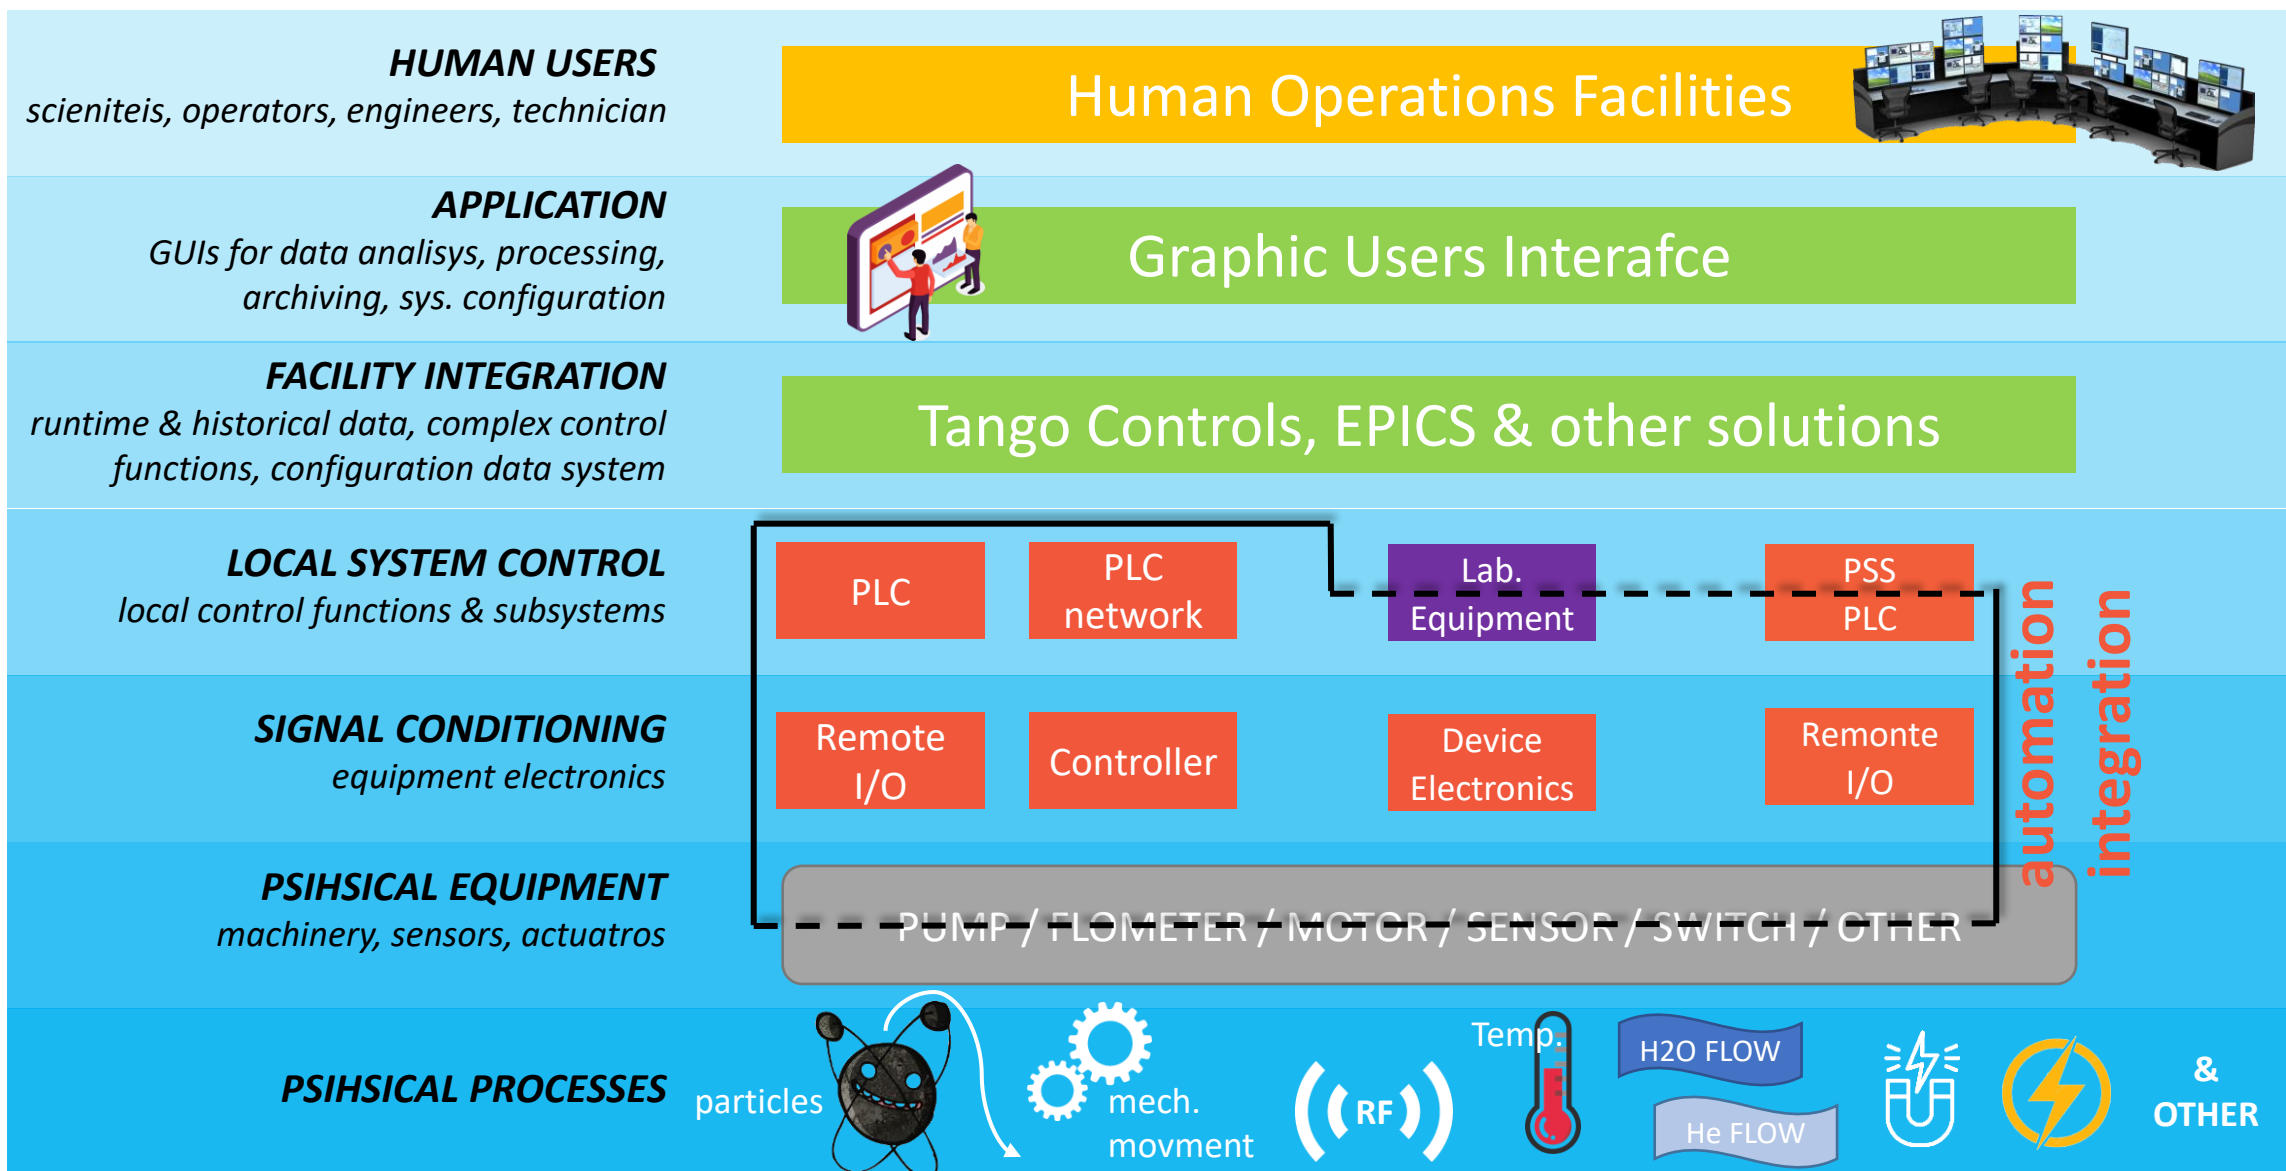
HUMAN USERS
scieniteis, operators, engineers, technician

Human Operations Facilities

APPLICATION
GUIs for data analisys, processing, archiving, sys. configuration

Graphic Users Interafce

FACILITY INTEGRATION
runtime & historical data, complex control functions, configuration data system

Tango Controls, EPICS & other solutions

LOCAL SYSTEM CONTROL
local control functions & subsystems

PLC

PLC network

Lab. Equipment

PSS PLC

SIGNAL CONDITIONING
equipment electronics

Remote I/O

Controller

Device Electronics

Remonte I/O

automation

integration

PSIHSICAL EQUIPMENT
machinery, sensors, actuatros

PUMP / FLOMETER / MOTOR / SENSOR / SWITCH / OTHER

PSIHSICAL PROCESSES

particles

mech. movment

RF

Temp.

H2O FLOW

He FLOW

& OTHER